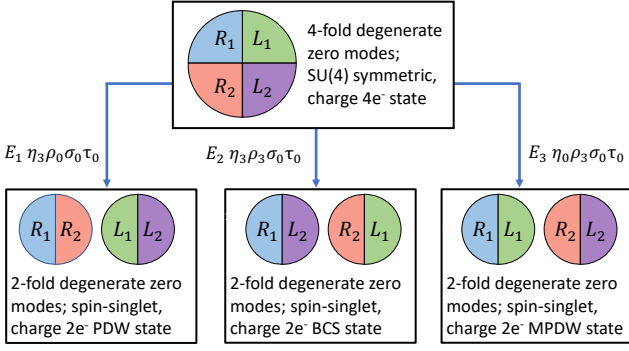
$R_1$ $L_1$ $R_2$ $L_2$

4-fold degenerate zero modes; SU(4) symmetric, charge 4e$^-$ state

$E_1\ \eta_3\rho_0\sigma_0\tau_0$

$E_2\ \eta_3\rho_3\sigma_0\tau_0$

$E_3\ \eta_0\rho_3\sigma_0\tau_0$

$R_1$ $R_2$ $L_1$ $L_2$

2-fold degenerate zero modes; spin-singlet, charge 2e$^-$ PDW state

$R_1$ $L_2$ $R_2$ $L_1$

2-fold degenerate zero modes; spin-singlet, charge 2e$^-$ BCS state

$R_1$ $L_1$ $R_2$ $L_2$

2-fold degenerate zero modes; spin-singlet, charge 2e$^-$ MPDW state